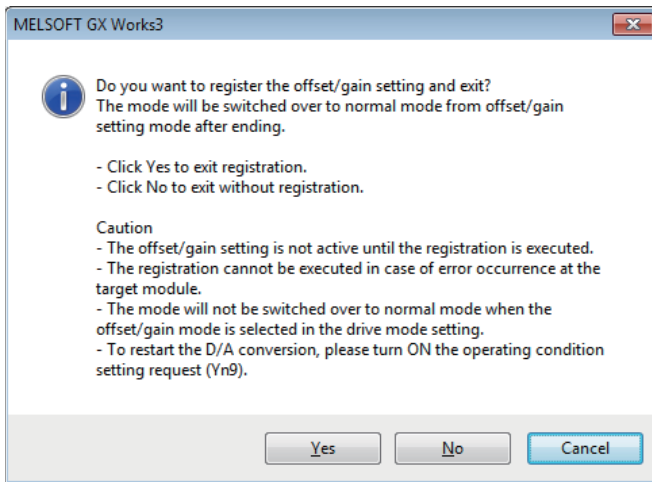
MELSOFT GX Works3

Do you want to register the offset/gain setting and exit?
The mode will be switched over to normal mode from offset/gain setting mode after ending.

- Click Yes to exit registration.
- Click No to exit without registration.

Caution
- The offset/gain setting is not active until the registration is executed.
- The registration cannot be executed in case of error occurrence at the target module.
- The mode will not be switched over to normal mode when the offset/gain mode is selected in the drive mode setting.
- To restart the D/A conversion, please turn ON the operating condition setting request (Yn9).

Yes
No
Cancel